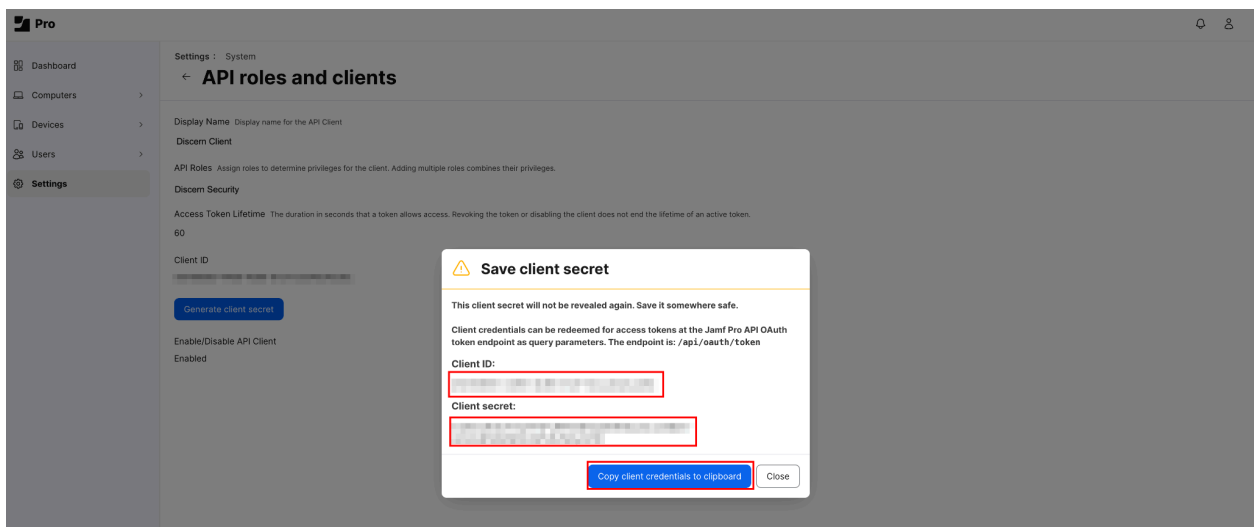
Pro

Dashboard
Computers >
Devices >
Users >
Settings

Settings : System
← API roles and clients

Display Name Display name for the API Client
Discern Client

API Roles Assign roles to determine privileges for the client. Adding multiple roles combines their privileges.
Discern Security

Access Token Lifetime The duration in seconds that a token allows access. Revoking the token or disabling the client does not end the lifetime of an active token.
60

Client ID
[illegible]

Generate client secret

Enable/Disable API Client
Enabled

Save client secret

This client secret will not be revealed again. Save it somewhere safe.

Client credentials can be redeemed for access tokens at the Jamf Pro API OAuth token endpoint as query parameters. The endpoint is: /api/oauth/token

Client ID:
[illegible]

Client secret:
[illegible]

Copy client credentials to clipboard
Close